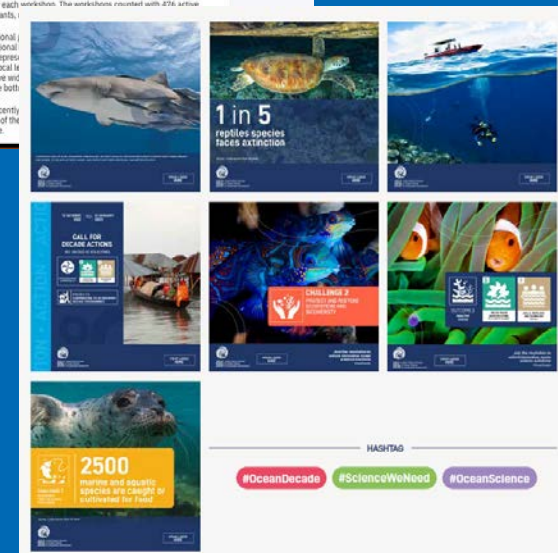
each workshop. The workshops counted with 476 active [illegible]

1 in 5
reptiles species faces extinction

CALL FOR DECADE ACTIONS

CHALLENGE 2
PROTECT AND RESTORE ECOSYSTEMS AND BIODIVERSITY

2500
marine and aquatic species are caught or cultivated for food

HASHTAG

#OceanDecade
#ScienceWeNeed
#OceanScience